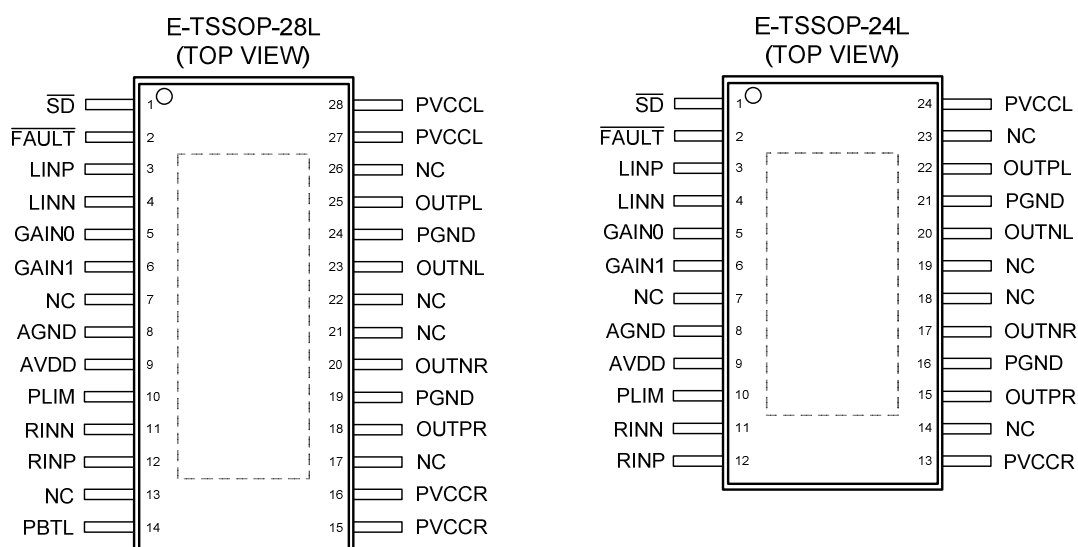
E-TSSOP-28L
(TOP VIEW)

$\overline{SD}$ 1
$\overline{FAULT}$ 2
LINP 3
LINN 4
GAIN0 5
GAIN1 6
NC 7
AGND 8
AVDD 9
PLIM 10
RINN 11
RINP 12
NC 13
PBTL 14

28 PVCCL
27 PVCCL
26 NC
25 OUTPL
24 PGND
23 OUTNL
22 NC
21 NC
20 OUTNR
19 PGND
18 OUTPR
17 NC
16 PVCCR
15 PVCCR

E-TSSOP-24L
(TOP VIEW)

$\overline{SD}$ 1
$\overline{FAULT}$ 2
LINP 3
LINN 4
GAIN0 5
GAIN1 6
NC 7
AGND 8
AVDD 9
PLIM 10
RINN 11
RINP 12

24 PVCCL
23 NC
22 OUTPL
21 PGND
20 OUTNL
19 NC
18 NC
17 OUTNR
16 PGND
15 OUTPR
14 NC
13 PVCCR